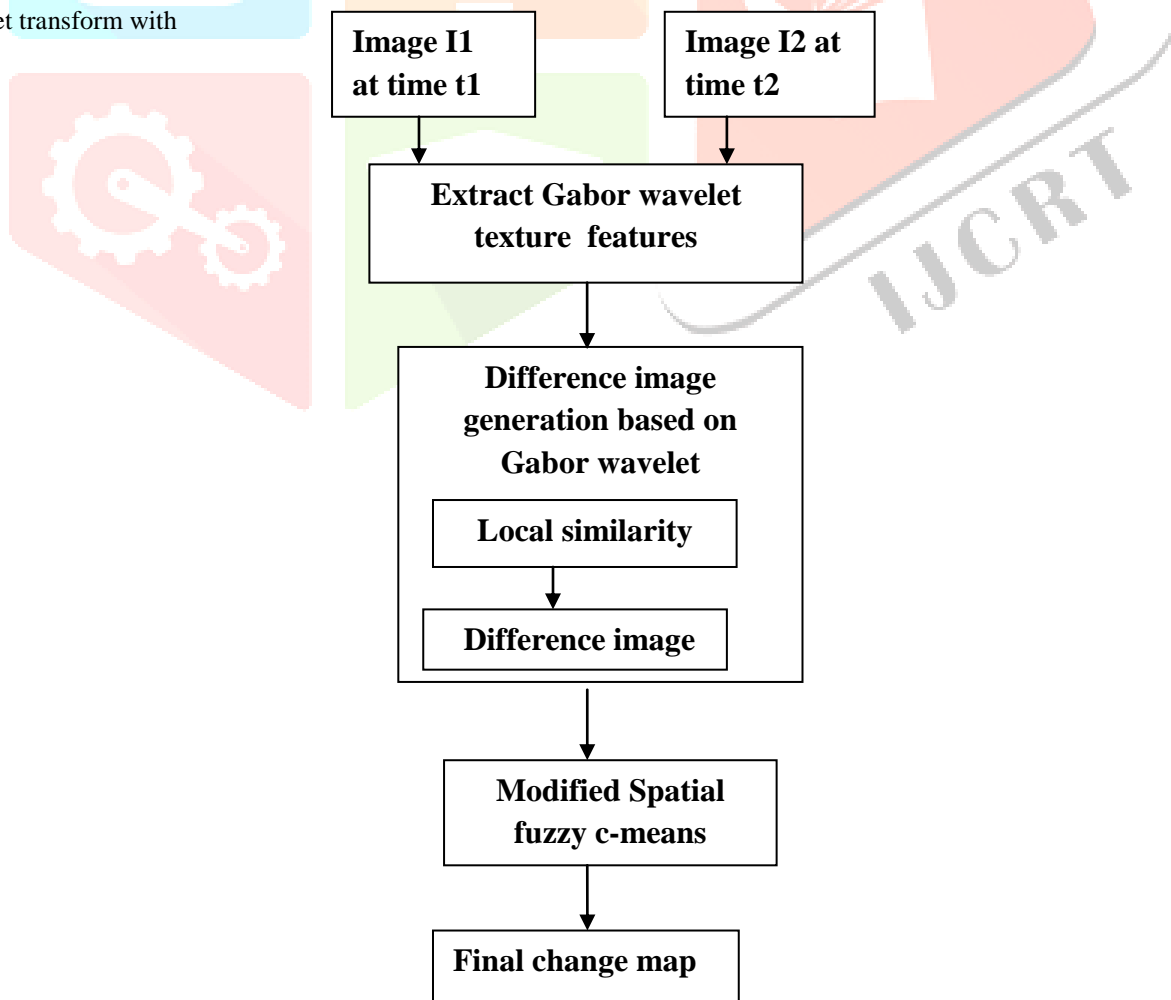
et transform with

Image I1 at time t1

Image I2 at time t2

Extract Gabor wavelet texture features

Difference image generation based on Gabor wavelet

Local similarity

Difference image

Modified Spatial fuzzy c-means

Final change map

IJCRT